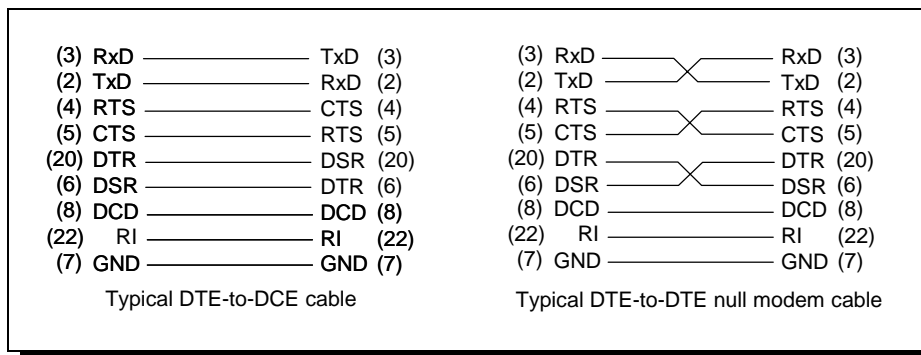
(3) RxD TxD (3)
(2) TxD RxD (2)
(4) RTS CTS (4)
(5) CTS RTS (5)
(20) DTR DSR (20)
(6) DSR DTR (6)
(8) DCD DCD (8)
(22) RI RI (22)
(7) GND GND (7)

Typical DTE-to-DCE cable

(3) RxD RxD (3)
(2) TxD TxD (2)
(4) RTS RTS (4)
(5) CTS CTS (5)
(20) DTR DTR (20)
(6) DSR DSR (6)
(8) DCD DCD (8)
(22) RI RI (22)
(7) GND GND (7)

Typical DTE-to-DTE null modem cable